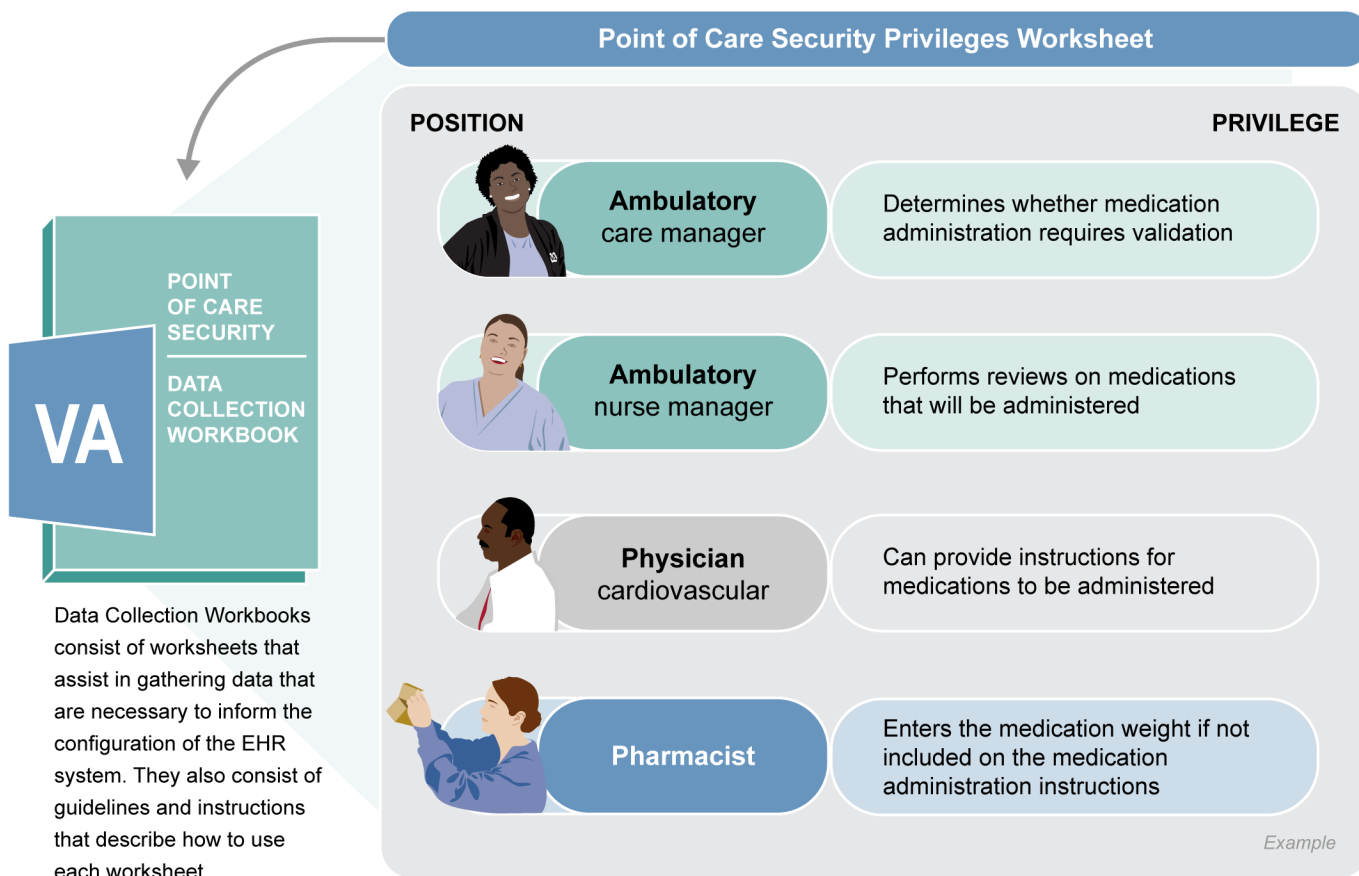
Point of Care Security Privileges Worksheet

POSITION

PRIVILEGE

Ambulatory care manager

Determines whether medication administration requires validation

Ambulatory nurse manager

Performs reviews on medications that will be administered

Physician cardiovascular

Can provide instructions for medications to be administered

Pharmacist

Enters the medication weight if not included on the medication administration instructions

Example

POINT OF CARE SECURITY

DATA COLLECTION WORKBOOK

VA

Data Collection Workbooks consist of worksheets that assist in gathering data that are necessary to inform the configuration of the EHR system. They also consist of guidelines and instructions that describe how to use each worksheet.